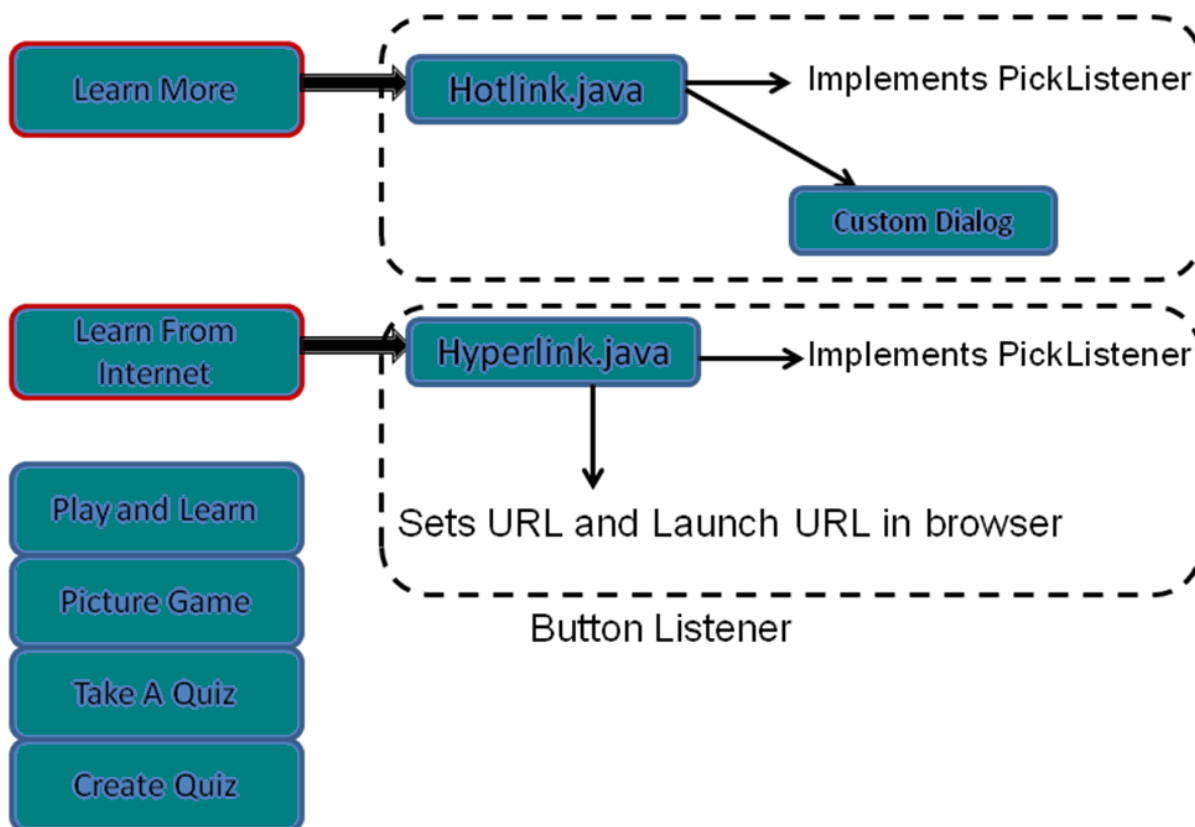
Learn More

Hotlink.java

Implements PickListener

Custom Dialog

Learn From Internet

Hyperlink.java

Implements PickListener

Sets URL and Launch URL in browser

Button Listener

Play and Learn

Picture Game

Take A Quiz

Create Quiz